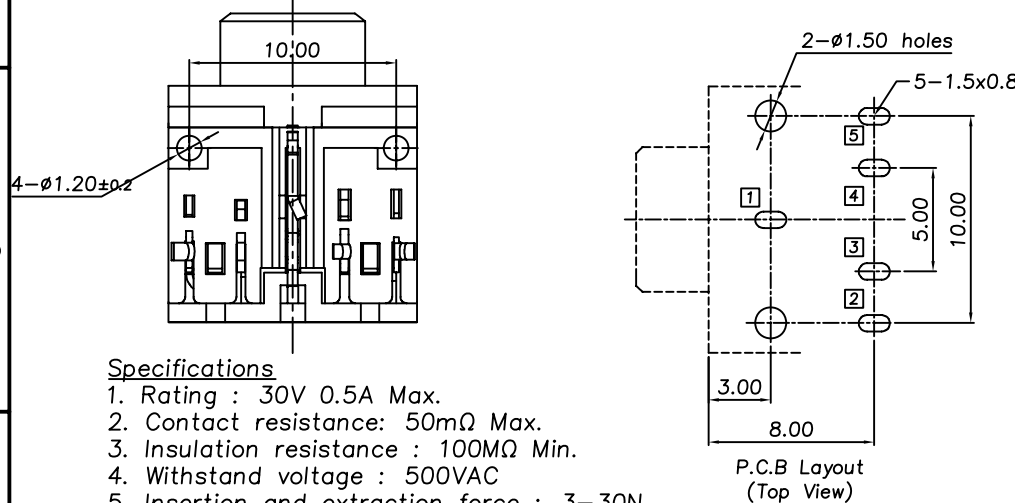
10.00

4−ø1.20±0.2

2−ø1.50 holes

5−1.5x0.8

5

4

1

3

2

5.00

10.00

3.00

8.00

P.C.B Layout
(Top View)

Specifications
1. Rating : 30V 0.5A Max.
2. Contact resistance: 50mΩ Max.
3. Insulation resistance : 100MΩ Min.
4. Withstand voltage : 500VAC
5. Insertion and extraction force : 3−30N